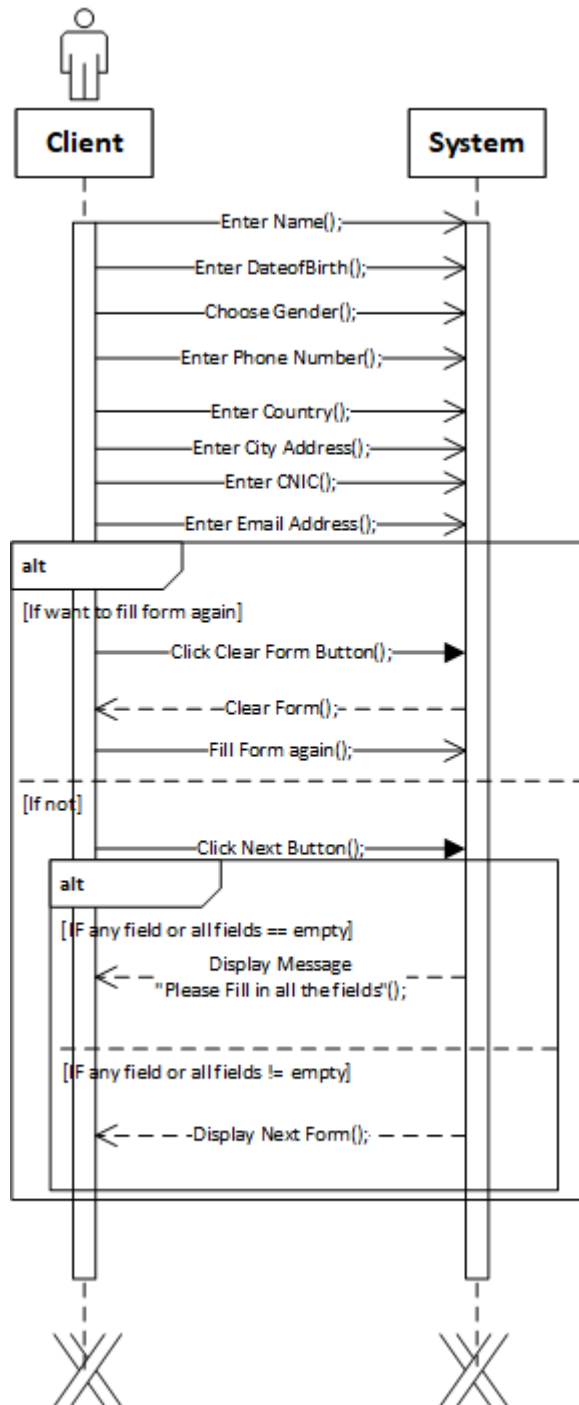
Client

System

Enter Name();

Enter DateofBirth();

Choose Gender();

Enter Phone Number();

Enter Country();

Enter City Address();

Enter CNIC();

Enter Email Address();

alt

[If want to fill form again]

Click Clear Form Button();

Clear Form();

Fill Form again();

[If not]

Click Next Button();

alt

[IF any field or all fields == empty]

Display Message "Please Fill in all the fields"();

[IF any field or all fields != empty]

Display Next Form();